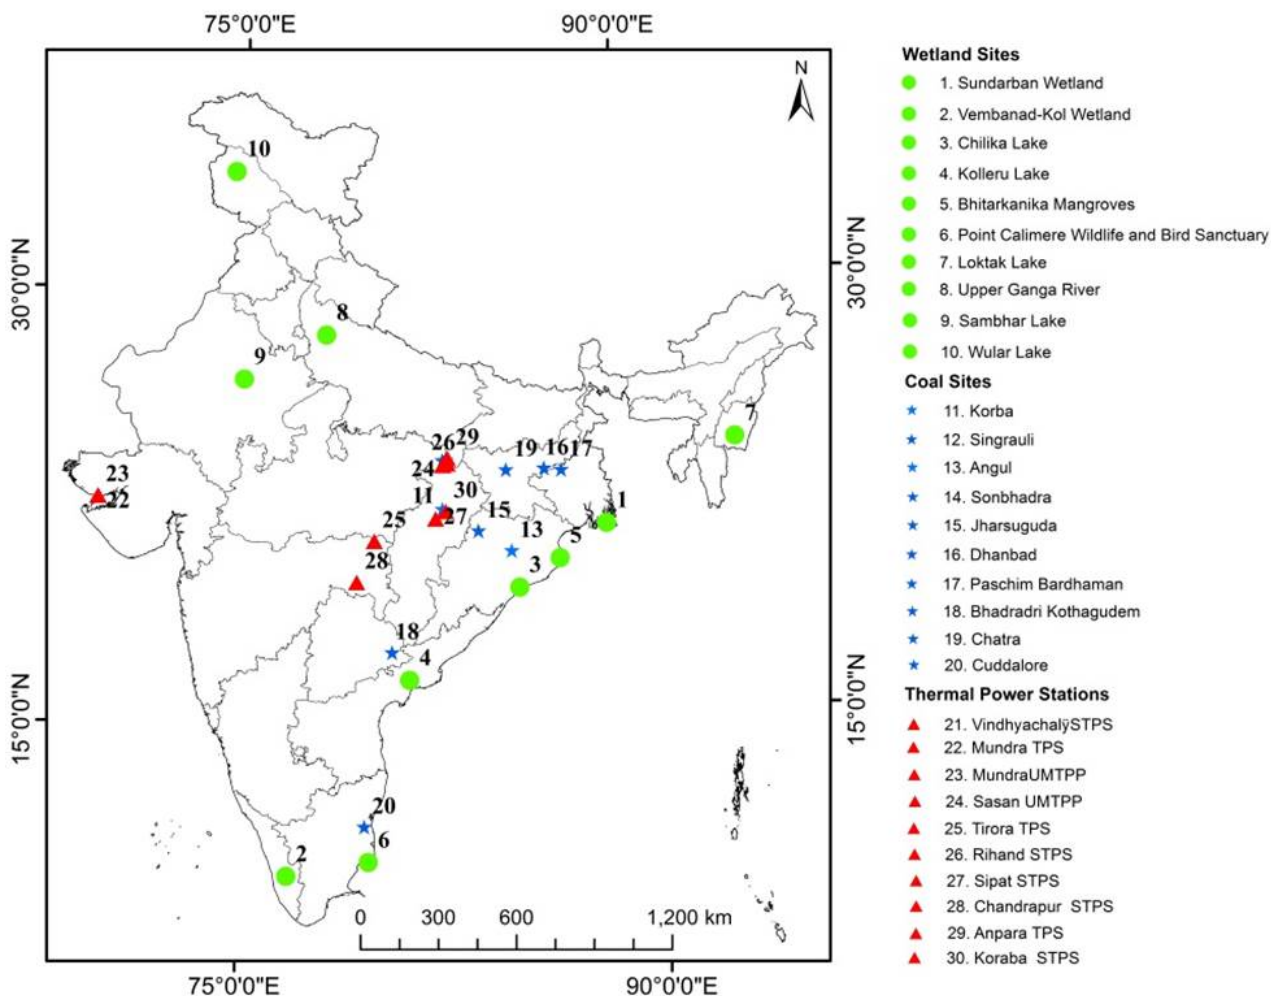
75°0'0"E
90°0'0"E
N
30°0'0"N
30°0'0"N
15°0'0"N
15°0'0"N
75°0'0"E
90°0'0"E

10
8
9
7
26 29
19 16 17
23
24
22
11 30
1
25 27
15
13
5
28
3
18
4
20
6
2

0 300 600 1,200 km

Wetland Sites
1. Sundarban Wetland
2. Vembanad-Kol Wetland
3. Chilika Lake
4. Kolleru Lake
5. Bhitarkanika Mangroves
6. Point Calimere Wildlife and Bird Sanctuary
7. Loktak Lake
8. Upper Ganga River
9. Sambhar Lake
10. Wular Lake

Coal Sites
11. Korba
12. Singrauli
13. Angul
14. Sonbhadra
15. Jharsuguda
16. Dhanbad
17. Paschim Bardhaman
18. Bhadradri Kothagudem
19. Chatra
20. Cuddalore

Thermal Power Stations
21. VindhyachalÿSTPS
22. Mundra TPS
23. MundraUMTPP
24. Sasan UMTPP
25. Tirora TPS
26. Rihand STPS
27. Sipat STPS
28. Chandrapur STPS
29. Anpara TPS
30. Koraba STPS